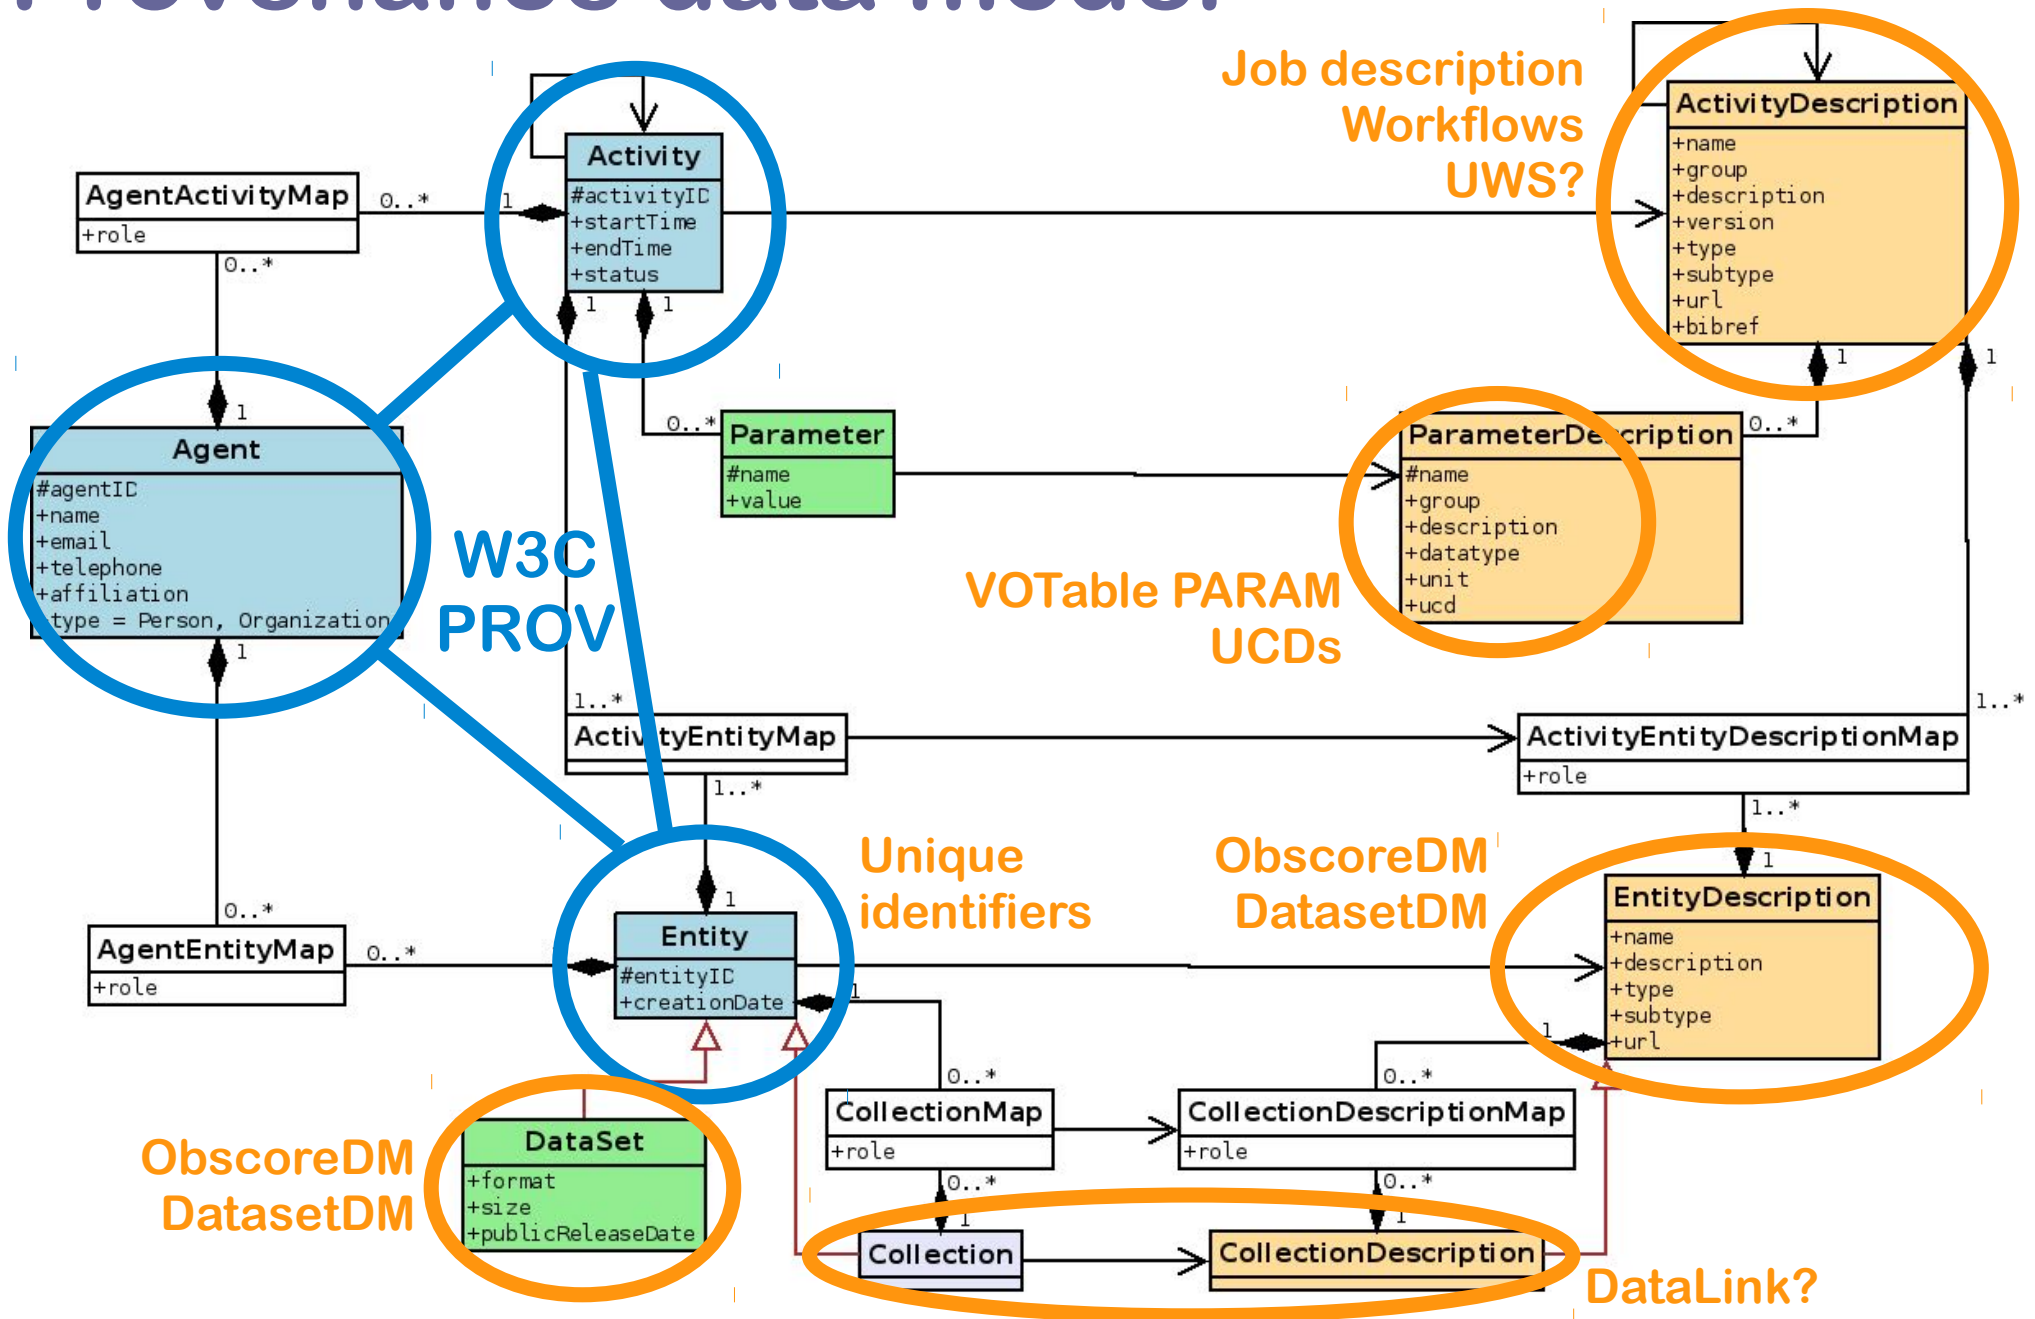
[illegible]

Job description
Workflows
UWS?

ActivityDescription
+name
+group
+description
+version
+type
+subtype
+url
+bibref

Activity
#activityID
+startTime
+endTime
+status

AgentActivityMap
+role

0..*
1
0..*
1
1
1
1

Agent
#agentID
+name
+email
+telephone
+affiliation
+type = Person, Organization

W3C
PROV

Parameter
#name
+value

0..*

ParameterDescription
#name
+group
+description
+datatype
+unit
+ucd

0..*

VOTable PARAM
UCDs

1..*
ActivityEntityMap

ActivityEntityDescriptionMap
+role

1..*
1..*
1..*

Unique
identifiers

ObscoreDM
DatasetDM

EntityDescription
+name
+description
+type
+subtype
+url

AgentEntityMap
+role

0..*
0..*

Entity
#entityID
+creationDate

1
1
1

CollectionMap
+role

CollectionDescriptionMap
+role

0..*
0..*
0..*
0..*
1
1

DataSet
+format
+size
+publicReleaseDate

ObscoreDM
DatasetDM

Collection

CollectionDescription

DataLink?